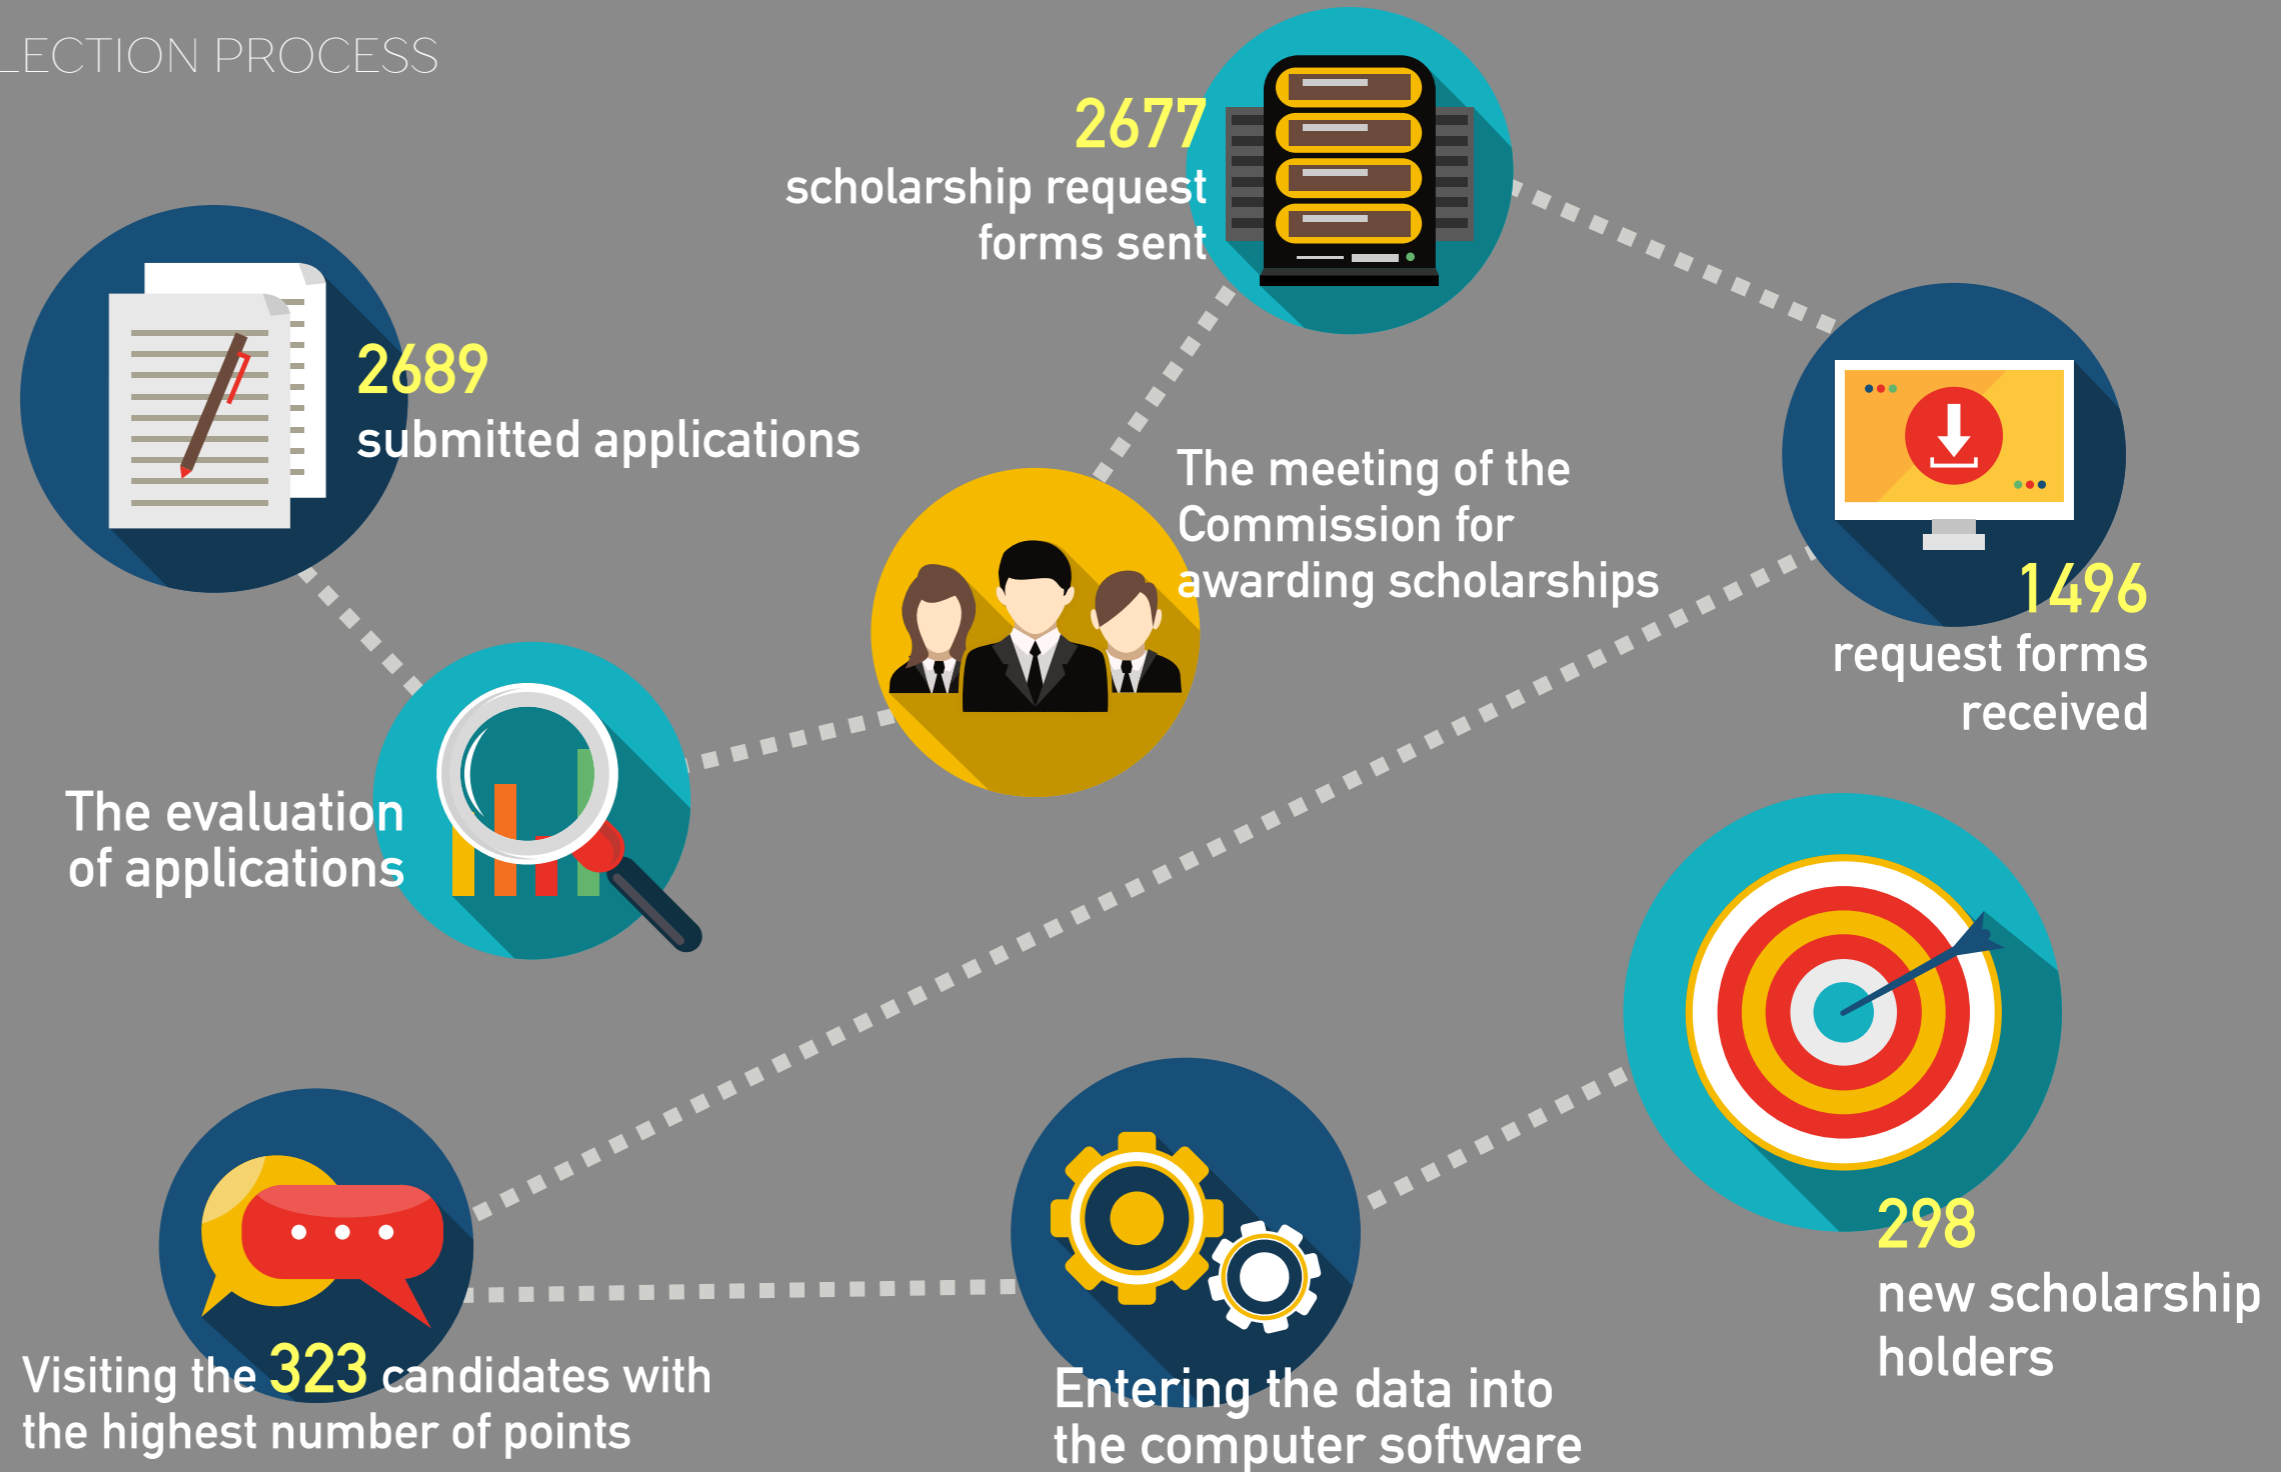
LECTION PROCESS

2677
scholarship request forms sent

2689
submitted applications

The meeting of the Commission for awarding scholarships

1496
request forms received

The evaluation of applications

298
new scholarship holders

Visiting the 323 candidates with the highest number of points

Entering the data into the computer software